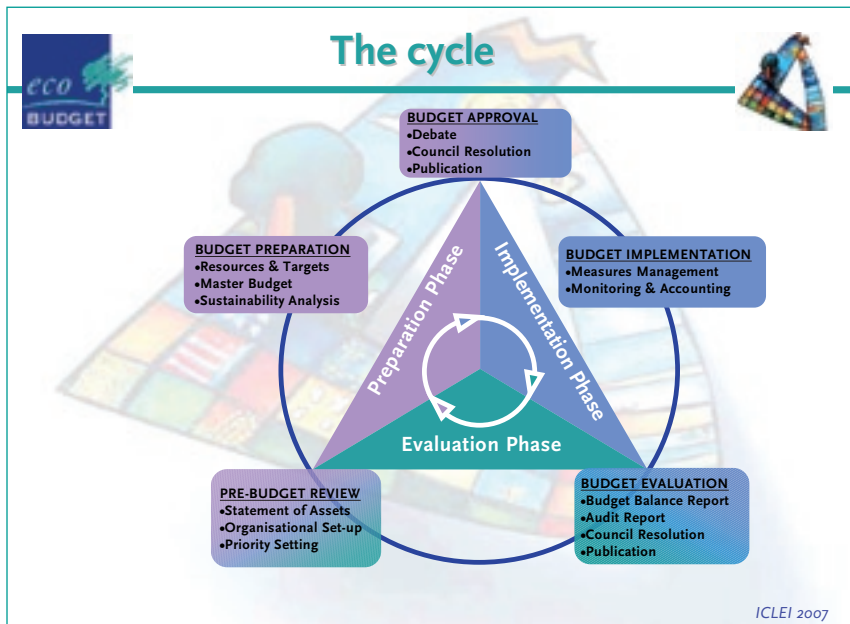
eco BUDGET

The cycle

BUDGET APPROVAL
•Debate
•Council Resolution
•Publication

BUDGET PREPARATION
•Resources & Targets
•Master Budget
•Sustainability Analysis

BUDGET IMPLEMENTATION
•Measures Management
•Monitoring & Accounting

Preparation Phase

Implementation Phase

Evaluation Phase

PRE-BUDGET REVIEW
•Statement of Assets
•Organisational Set-up
•Priority Setting

BUDGET EVALUATION
•Budget Balance Report
•Audit Report
•Council Resolution
•Publication

ICLEI 2007